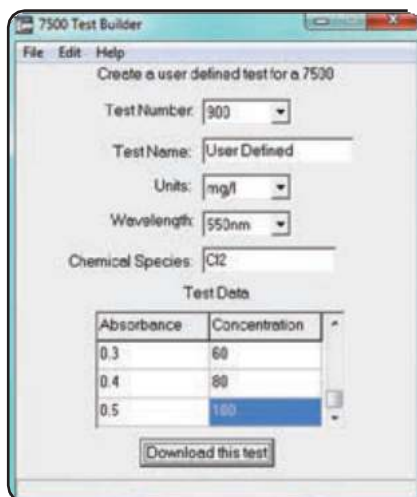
7500 Test Builder

File Edit Help

Create a user defined test for a 7500

Test Number: 900

Test Name: User Defined

Units: mg/l

Wavelength: 550nm

Chemical Species: Cl2

Test Data

| Absorbance | Concentration |
|---|---|
| 0.3 | 60 |
| 0.4 | 80 |
| 0.5 | 100 |

Download this test